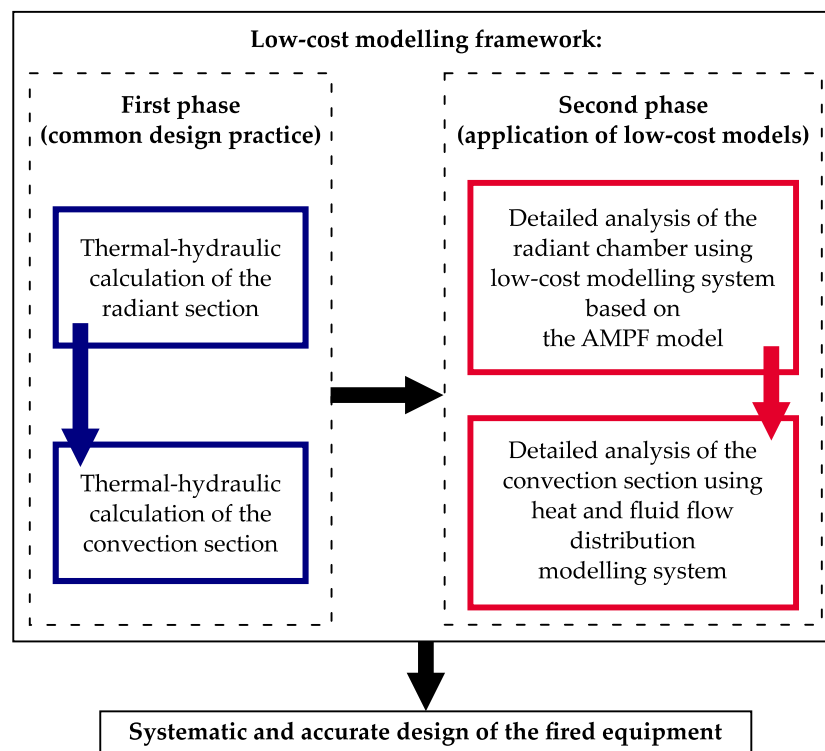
Low-cost modelling framework:

First phase
(common design practice)

Thermal-hydraulic calculation of the radiant section

Thermal-hydraulic calculation of the convection section

Second phase
(application of low-cost models)

Detailed analysis of the radiant chamber using low-cost modelling system based on the AMPF model

Detailed analysis of the convection section using heat and fluid flow distribution modelling system

Systematic and accurate design of the fired equipment